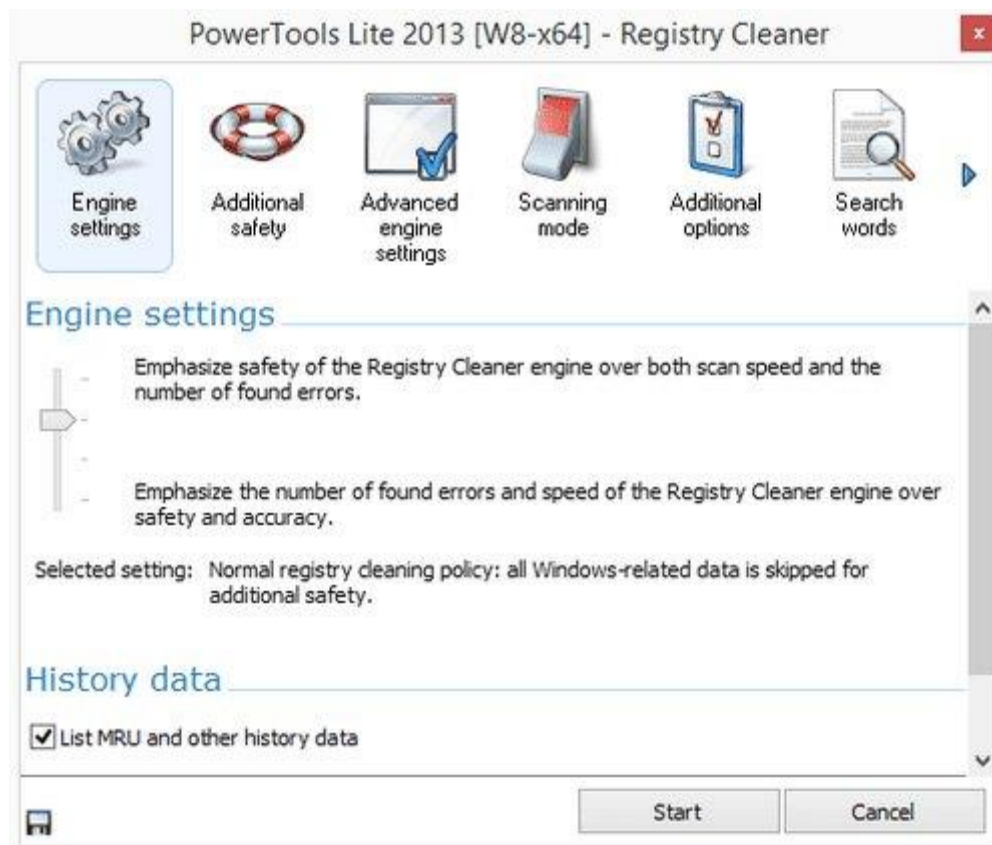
PowerTools Lite 2013 [W8-x64] - Registry Cleaner

Engine settings

Additional safety

Advanced engine settings

Scanning mode

Additional options

Search words

Engine settings

Emphasize safety of the Registry Cleaner engine over both scan speed and the number of found errors.

Emphasize the number of found errors and speed of the Registry Cleaner engine over safety and accuracy.

Selected setting: Normal registry cleaning policy: all Windows-related data is skipped for additional safety.

History data

List MRU and other history data

Start

Cancel